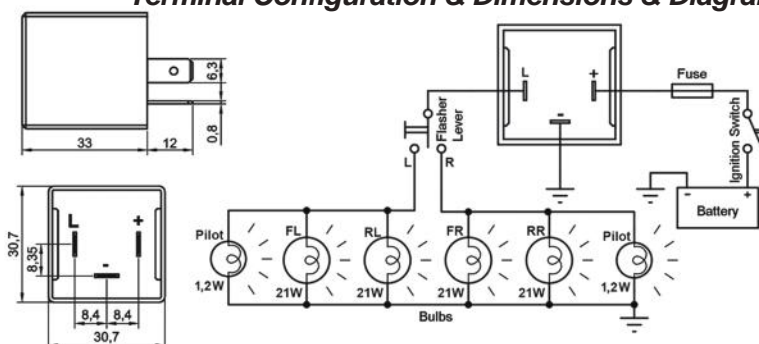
Terminal Configuration & Dimensions & Diagra

6,3
0,8
33
12

30,7
8,35
L
+
-
8,4
8,4
30,7

L
+
-
Fuse
Flasher Lever
Ignition Switch
L
R
-
+
Battery

Pilot
1,2W
FL
21W
RL
21W
FR
21W
RR
21W
Pilot
1,2W
Bulbs